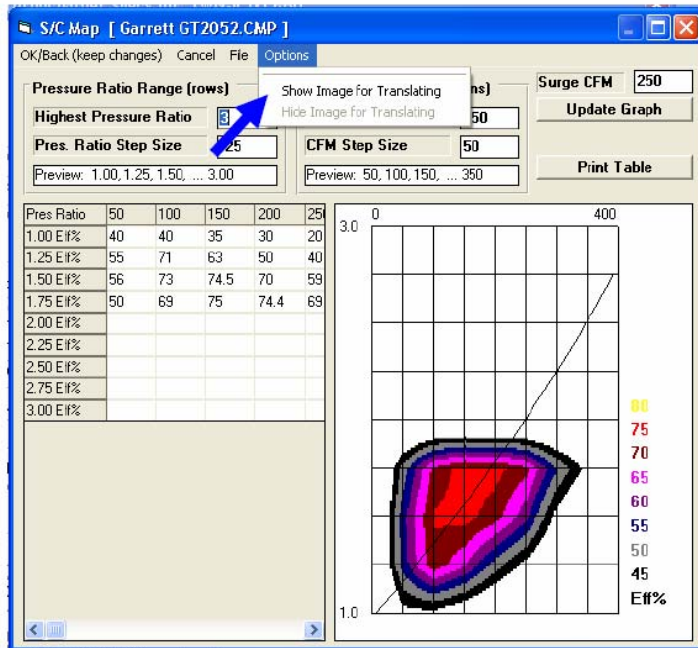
S/C Map [ Garrett GT2052.CMP ]

OK/Back (keep changes) Cancel File Options

Show Image for Translating
Hide Image for Translating

Pressure Ratio Range (rows)

Highest Pressure Ratio 3

Pres. Ratio Step Size .25

Preview: 1.00, 1.25, 1.50, ... 3.00

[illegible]ns)

50

CFM Step Size 50

Preview: 50, 100, 150, ... 350

Surge CFM 250

Update Graph

Print Table

| Pres Ratio | 50 | 100 | 150 | 200 | 25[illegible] |
|---|---|---|---|---|---|
| 1.00 Eff% | 40 | 40 | 35 | 30 | 20 |
| 1.25 Eff% | 55 | 71 | 63 | 50 | 40 |
| 1.50 Eff% | 56 | 73 | 74.5 | 70 | 59 |
| 1.75 Eff% | 50 | 69 | 75 | 74.4 | 69 |
| 2.00 Eff% | | | | | |
| 2.25 Eff% | | | | | |
| 2.50 Eff% | | | | | |
| 2.75 Eff% | | | | | |
| 3.00 Eff% | | | | | |

0
400
3.0
1.0

80
75
70
65
60
55
50
45
Eff%